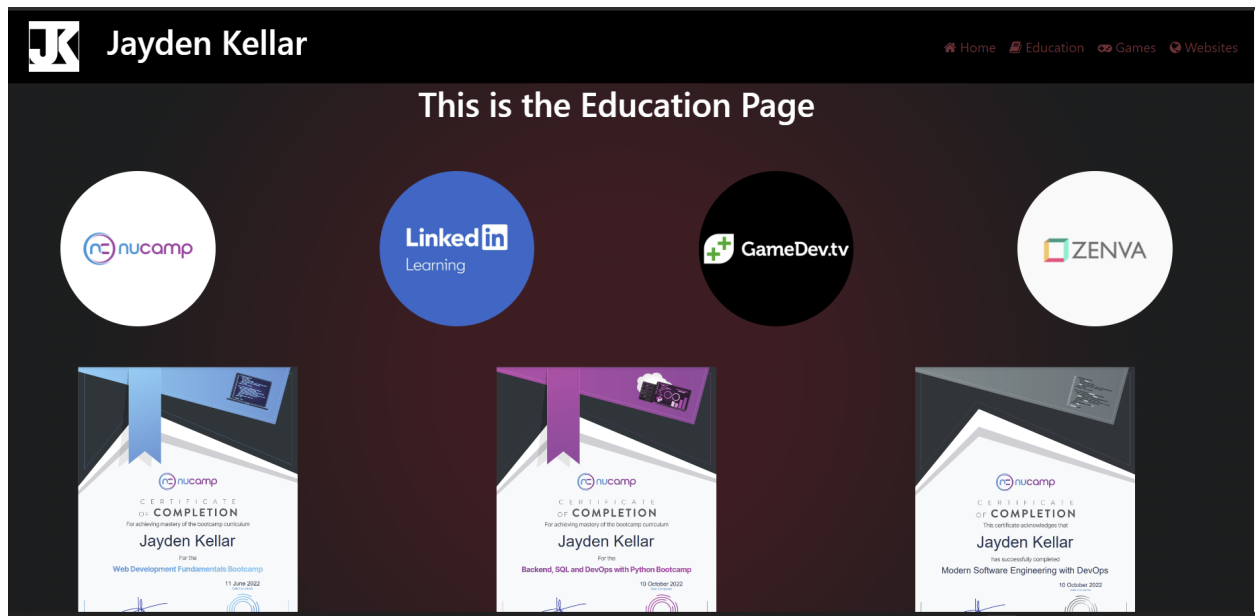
JK Jayden Kellar

Home Education Games Websites

This is the Education Page

nucamp

Linked in Learning

GameDev.tv

ZENVA

nucamp
CERTIFICATE OF COMPLETION
For achieving mastery of the bootcamp curriculum
Jayden Kellar
For the
Web Development Fundamentals Bootcamp
11 June 2022

nucamp
CERTIFICATE OF COMPLETION
For achieving mastery of the bootcamp curriculum
Jayden Kellar
For the
Backend, SQL and DevOps with Python Bootcamp
10 October 2022

nucamp
CERTIFICATE OF COMPLETION
This certificate acknowledges that
Jayden Kellar
has successfully completed
Modern Software Engineering with DevOps
10 October 2022